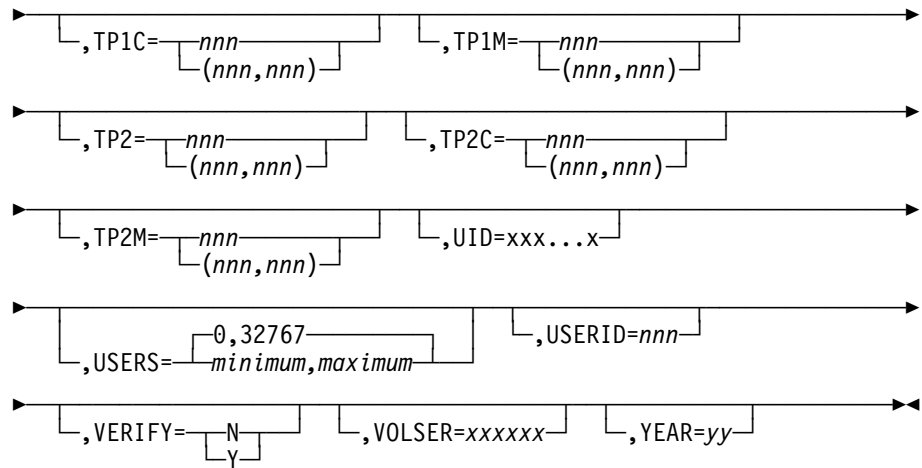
,TP1C= nnn
(nnn,nnn)
,TP1M= nnn
(nnn,nnn)

,TP2= nnn
(nnn,nnn)
,TP2C= nnn
(nnn,nnn)

,TP2M= nnn
(nnn,nnn)
,UID=xxx...x

0,32767
,USERS= minimum,maximum
,USERID=nnn

,VERIFY= N
Y
,VOLSER=xxxxxx
,YEAR=yy